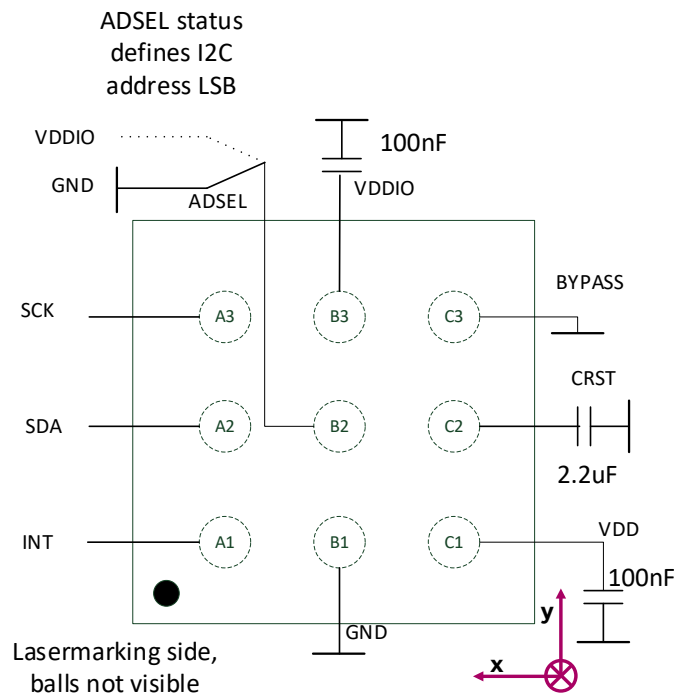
ADSEL status defines I2C address LSB

VDDIO

GND

ADSEL

100nF

VDDIO

BYPASS

SCK

A3

B3

C3

CRST

SDA

A2

B2

C2

2.2uF

INT

A1

B1

C1

VDD

100nF

y

GND

Lasermarking side, balls not visible

x